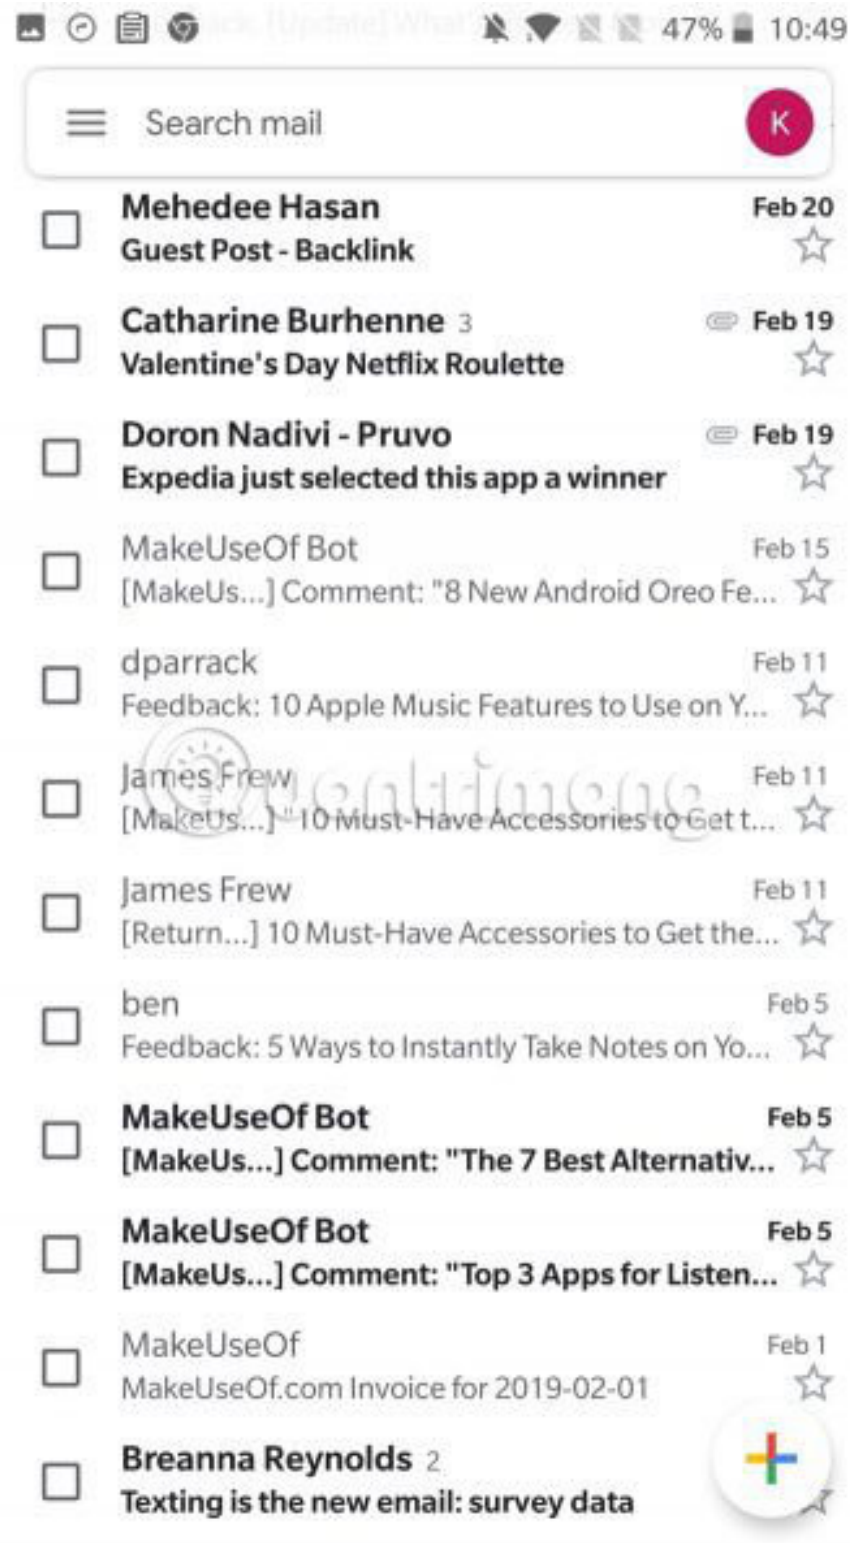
47% 10:49

Search mail

K

Mehedee Hasan
Guest Post - Backlink
Feb 20

Catharine Burhenne 3
Valentine's Day Netflix Roulette
Feb 19

Doron Nadivi - Pruvo
Expedia just selected this app a winner
Feb 19

MakeUseOf Bot
[MakeUs...] Comment: "8 New Android Oreo Fe...
Feb 15

dparrack
Feedback: 10 Apple Music Features to Use on Y...
Feb 11

James Frew
[MakeUs...] "10 Must-Have Accessories to Get t...
Feb 11

James Frew
[Return...] 10 Must-Have Accessories to Get the...
Feb 11

ben
Feedback: 5 Ways to Instantly Take Notes on Yo...
Feb 5

MakeUseOf Bot
[MakeUs...] Comment: "The 7 Best Alternativ...
Feb 5

MakeUseOf Bot
[MakeUs...] Comment: "Top 3 Apps for Listen...
Feb 5

MakeUseOf
MakeUseOf.com Invoice for 2019-02-01
Feb 1

Breanna Reynolds 2
Texting is the new email: survey data